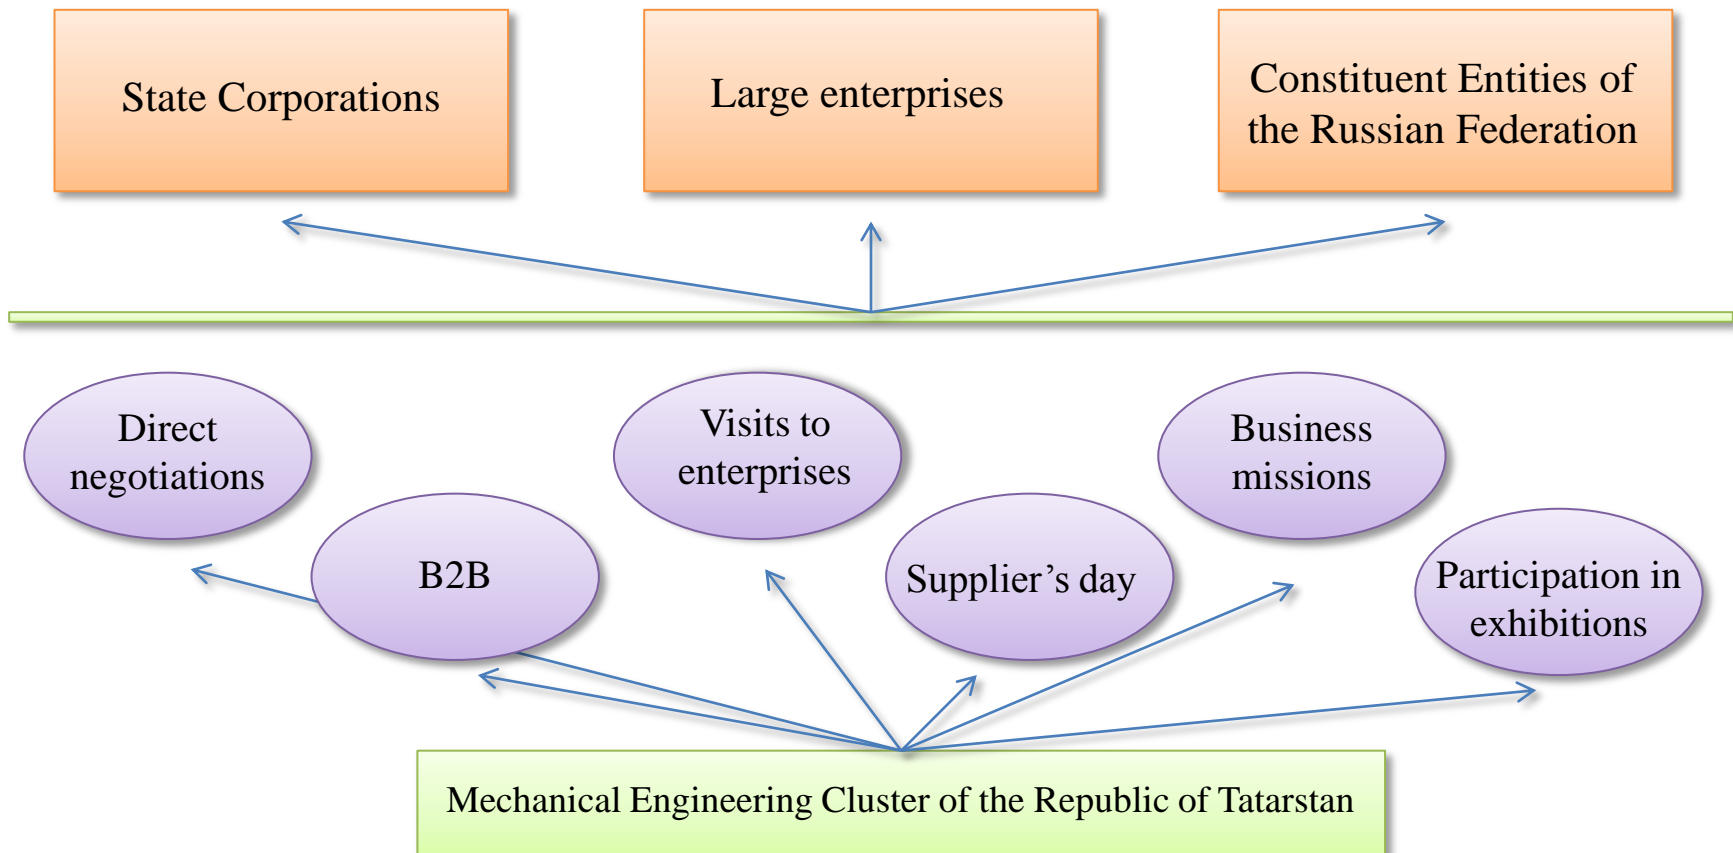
State Corporations

Large enterprises

Constituent Entities of the Russian Federation

Direct negotiations

Visits to enterprises

Business missions

B2B

Supplier’s day

Participation in exhibitions

Mechanical Engineering Cluster of the Republic of Tatarstan